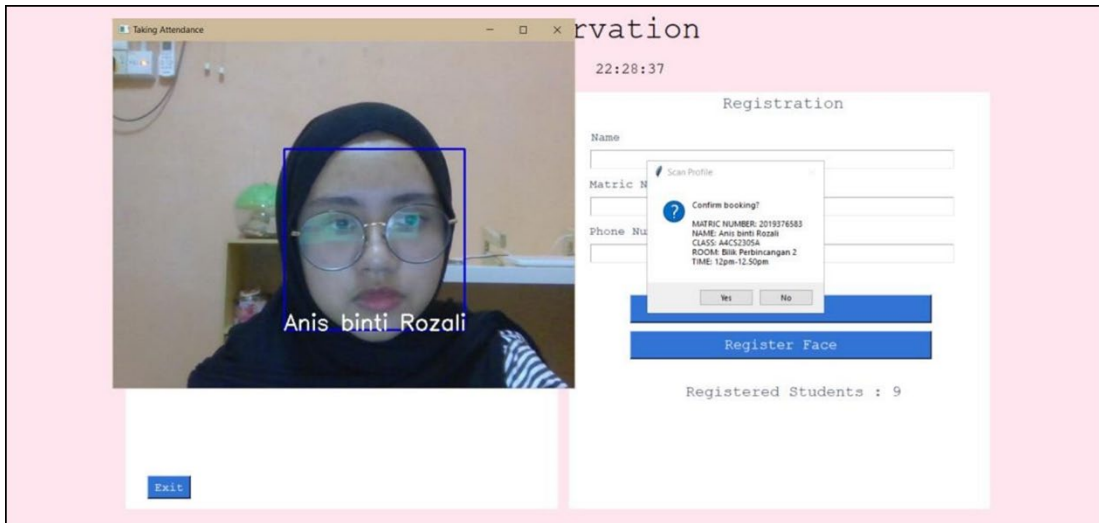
Taking Attendance

rvation

22:28:37

Registration

Name

Matric N

Phone Nu

Scan Profile

Confirm booking?

MATRIC NUMBER: 2019376583
NAME: Anis binti Rozali
CLASS: A4CS2305A
ROOM: Bilik Perbincangan 2
TIME: 12pm-12.50pm

Yes

No

Anis binti Rozali

Register Face

Registered Students : 9

Exit